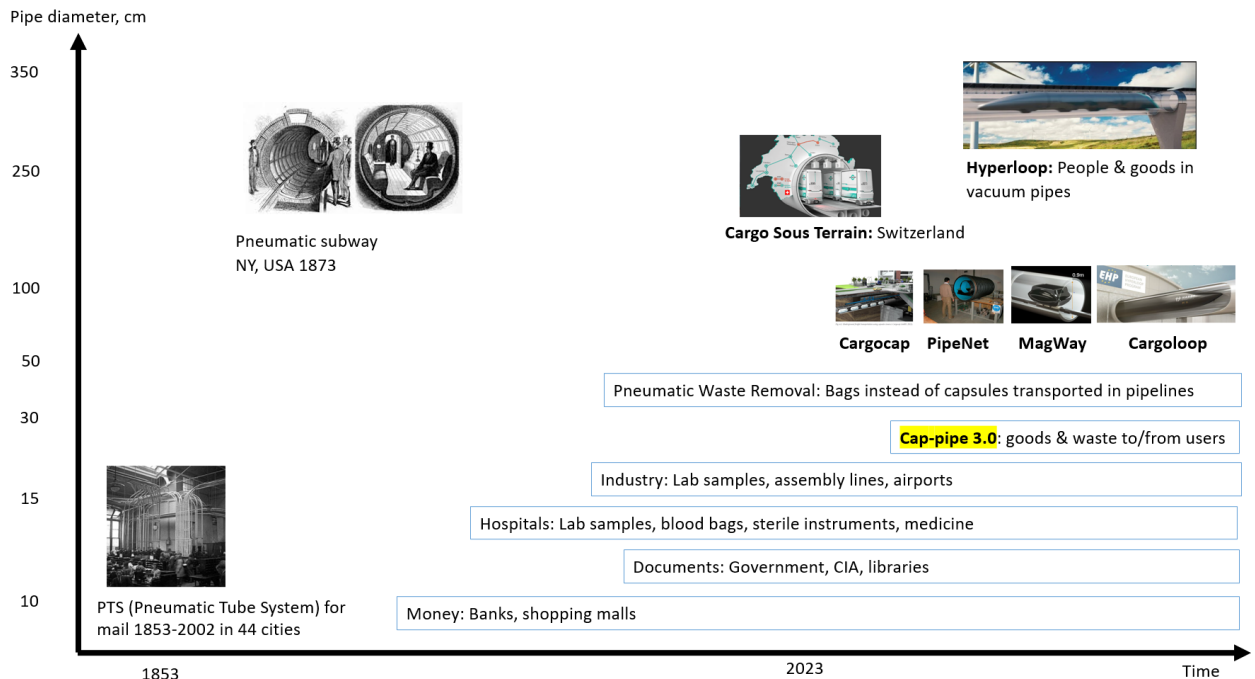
Pipe diameter, cm

350

250

100

50

30

15

10

Pneumatic subway
NY, USA 1873

Cargo Sous Terrain: Switzerland

Hyperloop: People & goods in vacuum pipes

Cargocap PipeNet MagWay Cargoloop

Pneumatic Waste Removal: Bags instead of capsules transported in pipelines

Cap-pipe 3.0: goods & waste to/from users

Industry: Lab samples, assembly lines, airports

Hospitals: Lab samples, blood bags, sterile instruments, medicine

Documents: Government, CIA, libraries

Money: Banks, shopping malls

PTS (Pneumatic Tube System) for mail 1853-2002 in 44 cities

1853

2023

Time